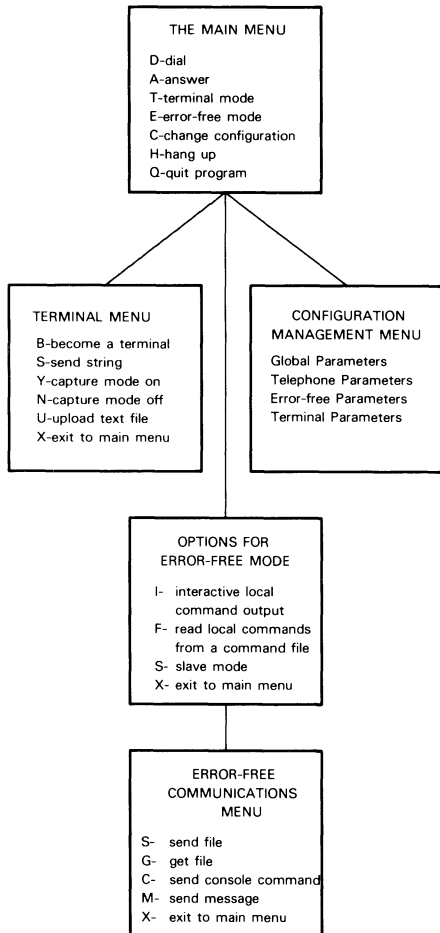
THE MAIN MENU

D-dial
A-answer
T-terminal mode
E-error-free mode
C-change configuration
H-hang up
Q-quit program

TERMINAL MENU

B-become a terminal
S-send string
Y-capture mode on
N-capture mode off
U-upload text file
X-exit to main menu

CONFIGURATION MANAGEMENT MENU

Global Parameters
Telephone Parameters
Error-free Parameters
Terminal Parameters

OPTIONS FOR ERROR-FREE MODE

I- interactive local command output
F- read local commands from a command file
S- slave mode
X- exit to main menu

ERROR-FREE COMMUNICATIONS MENU

S- send file
G- get file
C- send console command
M- send message
X- exit to main menu